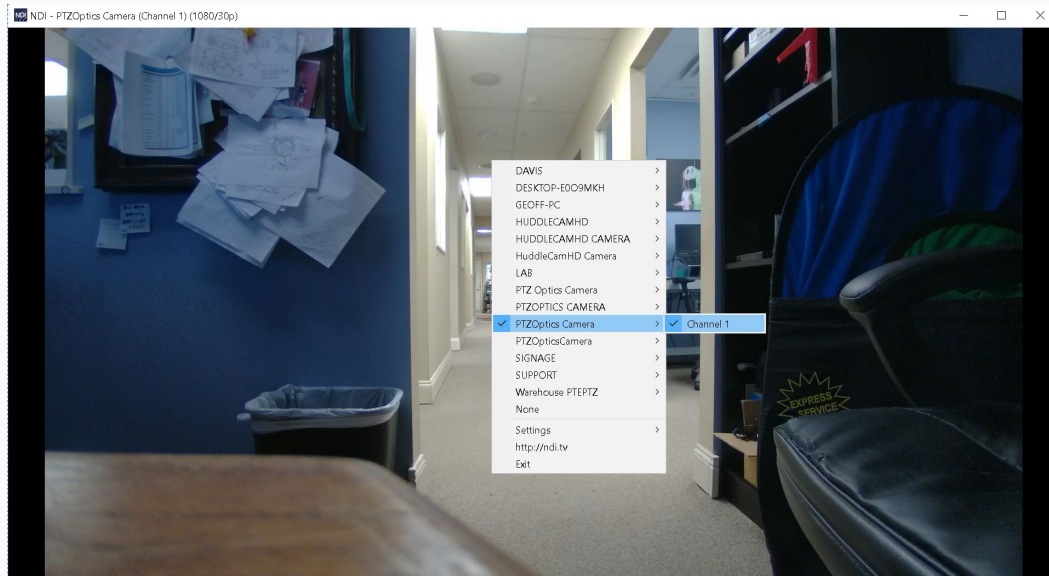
NDI NDI - PTZOptics Camera (Channel 1) (1080/30p)

DAVIS
DESKTOP-E0O9MKH
GEOFF-PC
HUDDLECAMHD
HUDDLECAMHD CAMERA
HuddleCamHD Camera
LAB
PTZ Optics Camera
PTZOPTICS CAMERA
PTZOptics Camera
PTZOpticsCamera
SIGNAGE
SUPPORT
Warehouse PTEPTZ
None
Settings
http://ndi.tv
Exit

Channel 1

EXPRESS SERVICE